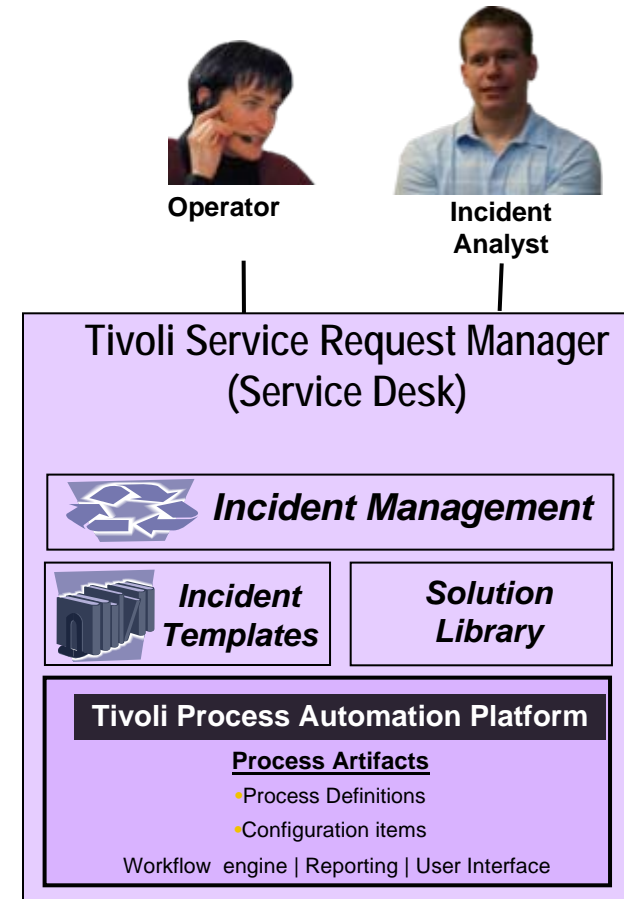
Operator

Incident Analyst

Tivoli Service Request Manager (Service Desk)

Incident Management

Incident Templates

Solution Library

Tivoli Process Automation Platform

Process Artifacts

•Process Definitions

•Configuration items

Workflow engine | Reporting | User Interface